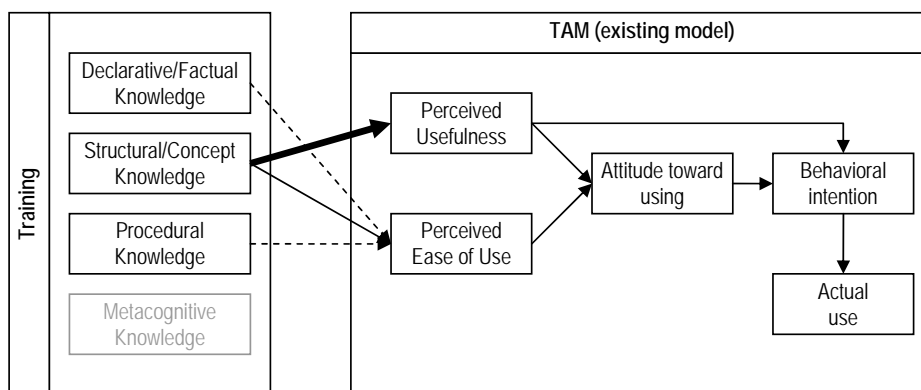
Training

Declarative/Factual Knowledge

Structural/Concept Knowledge

Procedural Knowledge

Metacognitive Knowledge

TAM (existing model)

Perceived Usefulness

Perceived Ease of Use

Attitude toward using

Behavioral intention

Actual use